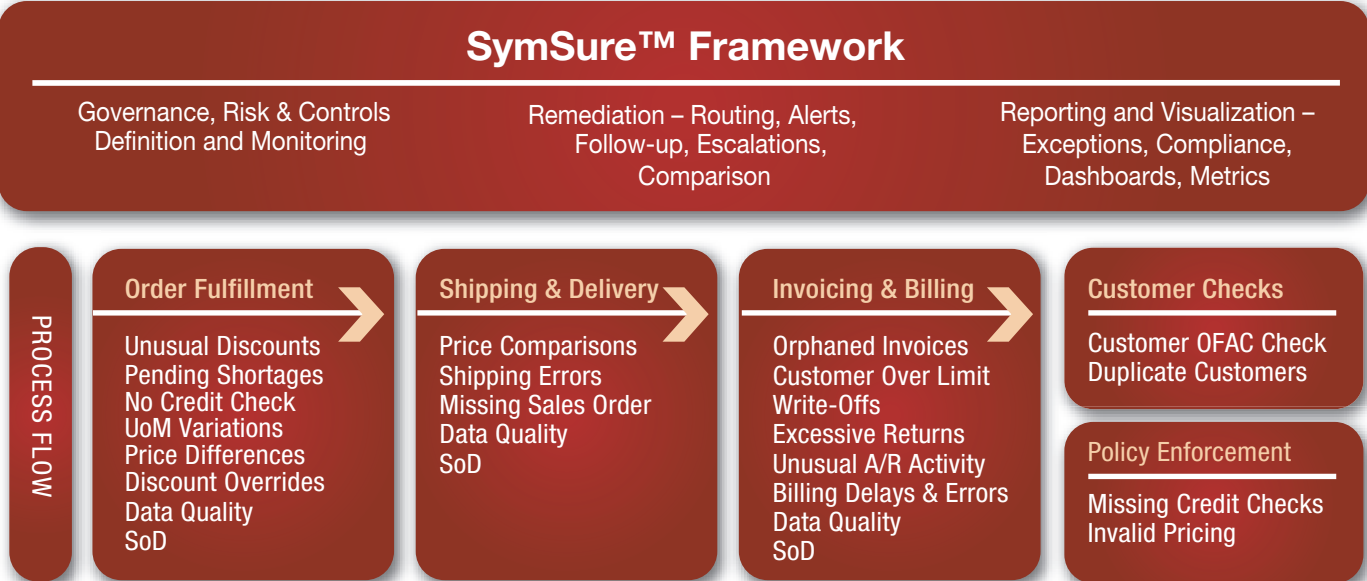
SymSure™ Framework

Governance, Risk & Controls Definition and Monitoring

Remediation – Routing, Alerts, Follow-up, Escalations, Comparison

Reporting and Visualization – Exceptions, Compliance, Dashboards, Metrics

PROCESS FLOW

Order Fulfillment

Unusual Discounts
Pending Shortages
No Credit Check
UoM Variations
Price Differences
Discount Overrides
Data Quality
SoD

Shipping & Delivery

Price Comparisons
Shipping Errors
Missing Sales Order
Data Quality
SoD

Invoicing & Billing

Orphaned Invoices
Customer Over Limit
Write-Offs
Excessive Returns
Unusual A/R Activity
Billing Delays & Errors
Data Quality
SoD

Customer Checks

Customer OFAC Check
Duplicate Customers

Policy Enforcement

Missing Credit Checks
Invalid Pricing